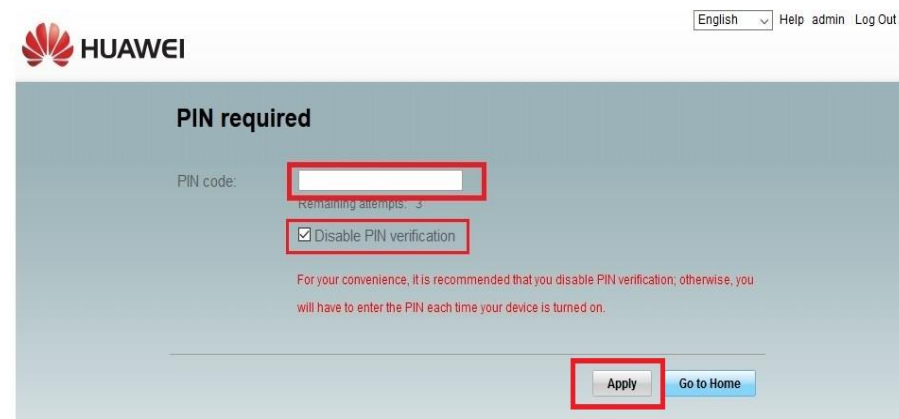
HUAWEI

English Help admin Log Out

PIN required

PIN code:

Remaining attempts: 3

☑ Disable PIN verification

For your convenience, it is recommended that you disable PIN verification; otherwise, you will have to enter the PIN each time your device is turned on.

Apply Go to Home